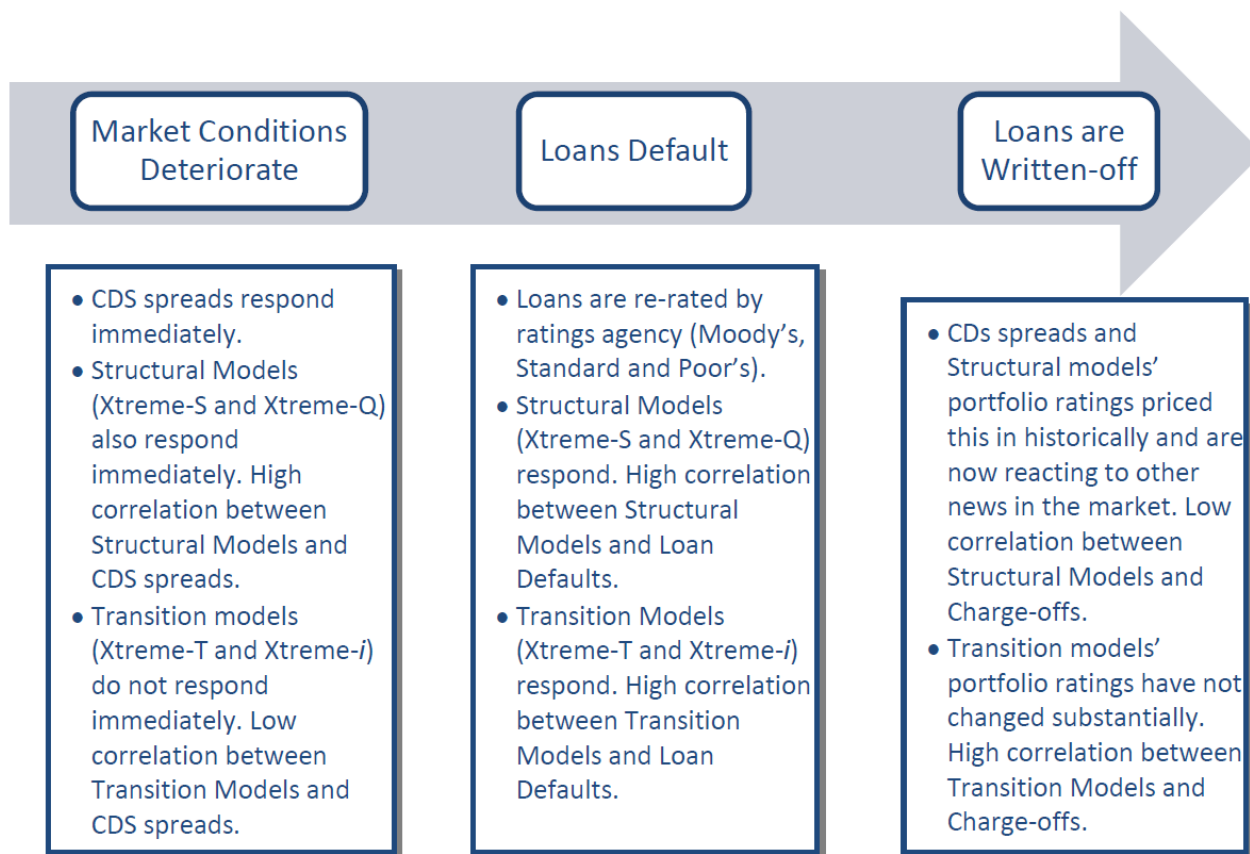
Market Conditions Deteriorate

Loans Default

Loans are Written-off

• CDS spreads respond immediately.
• Structural Models (Xtreme-S and Xtreme-Q) also respond immediately. High correlation between Structural Models and CDS spreads.
• Transition models (Xtreme-T and Xtreme-*i*) do not respond immediately. Low correlation between Transition Models and CDS spreads.

• Loans are re-rated by ratings agency (Moody's, Standard and Poor's).
• Structural Models (Xtreme-S and Xtreme-Q) respond. High correlation between Structural Models and Loan Defaults.
• Transition Models (Xtreme-T and Xtreme-*i*) respond. High correlation between Transition Models and Loan Defaults.

• CDs spreads and Structural models' portfolio ratings priced this in historically and are now reacting to other news in the market. Low correlation between Structural Models and Charge-offs.
• Transition models' portfolio ratings have not changed substantially. High correlation between Transition Models and Charge-offs.